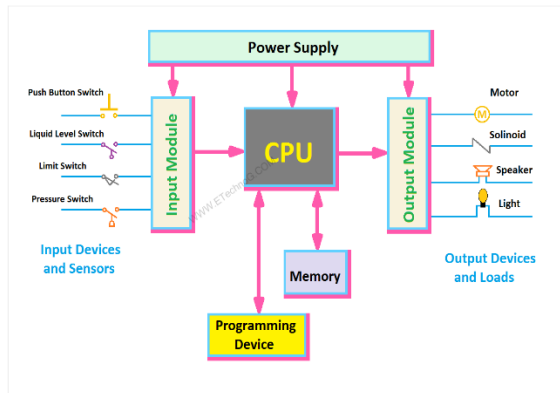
Power Supply

Push Button Switch

Liquid Level Switch

Limit Switch

Pressure Switch

Input Module

CPU

www.ETechnoG.com

Output Module

Motor

M

Solinoid

Speaker

Light

Input Devices and Sensors

Memory

Programming Device

Output Devices and Loads